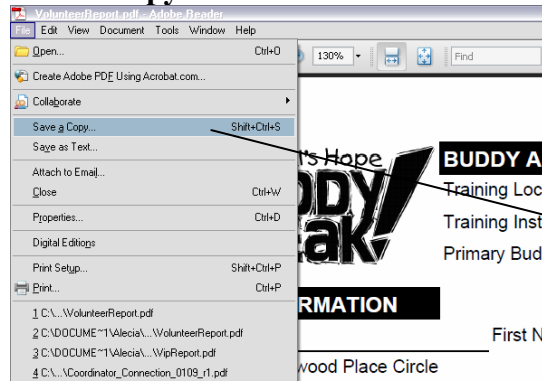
VolunteerReport.pdf - Adobe Reader

File Edit View Document Tools Window Help

Open... Ctrl+O

Create Adobe PDF Using Acrobat.com...

Collaborate

Save a Copy... Shift+Ctrl+S

Save as Text...

Attach to Email...

Close Ctrl+W

Properties... Ctrl+D

Digital Editions

Print Setup... Shift+Ctrl+P

Print... Ctrl+P

1 C:\...\VolunteerReport.pdf

2 C:\DOCUME~1\Alecia\...\VolunteerReport.pdf

3 C:\DOCUME~1\Alecia\...\VipReport.pdf

4 C:\...\Coordinator_Connection_0109_r1.pdf

130%

Find

's Hope

BUDDY A

Training Loc

Training Inst

Primary Bud

RMATION

First N

wood Place Circle